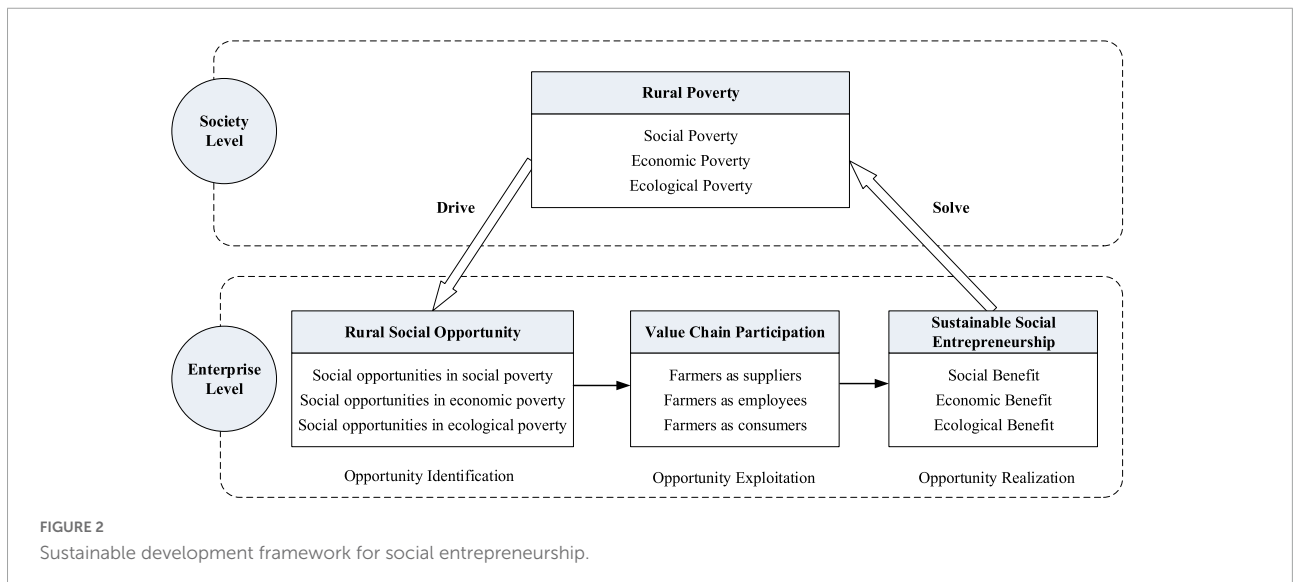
Society Level

Rural Poverty

Social Poverty
Economic Poverty
Ecological Poverty

Drive

Solve

Enterprise Level

Rural Social Opportunity

Social opportunities in social poverty
Social opportunities in economic poverty
Social opportunities in ecological poverty

Opportunity Identification

Value Chain Participation

Farmers as suppliers
Farmers as employees
Farmers as consumers

Opportunity Exploitation

Sustainable Social Entrepreneurship

Social Benefit
Economic Benefit
Ecological Benefit

Opportunity Realization

FIGURE 2
Sustainable development framework for social entrepreneurship.